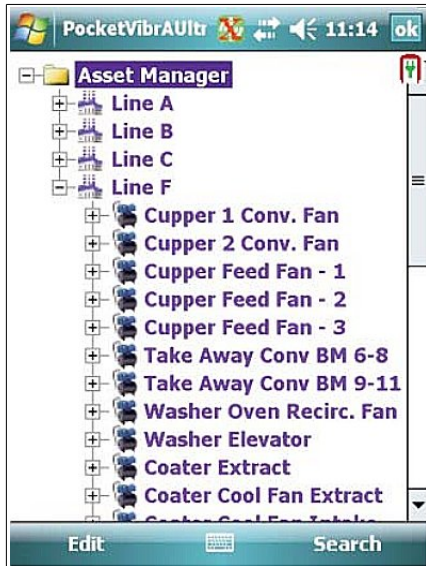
PocketVibrAUltr 11:14 ok

Asset Manager
Line A
Line B
Line C
Line F
Cupper 1 Conv. Fan
Cupper 2 Conv. Fan
Cupper Feed Fan - 1
Cupper Feed Fan - 2
Cupper Feed Fan - 3
Take Away Conv BM 6-8
Take Away Conv BM 9-11
Washer Oven Recirc. Fan
Washer Elevator
Coater Extract
Coater Cool Fan Extract
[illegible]

Edit
Search